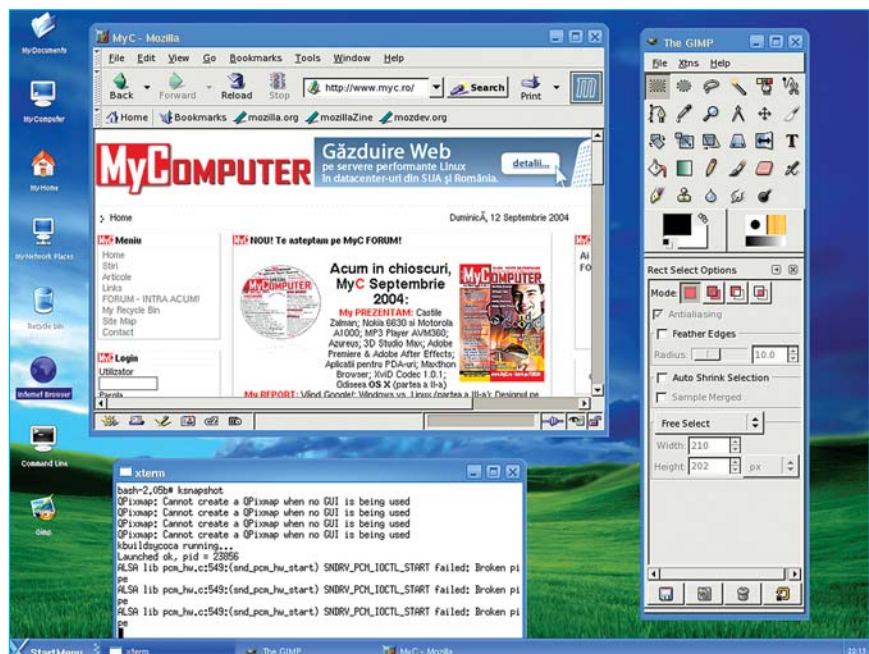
MyDocuments

MyComputer

MyHome

MyNetwork Places

Recycle bin

Internet Browser

Command Line

Gimp

MyC - Mozilla

File Edit View Go Bookmarks Tools Window Help

Back Forward Reload Stop http://www.myc.ro/ Search Print

Home Bookmarks mozilla.org mozillaZine mozdev.org

MyCOMPUTER

Găzduire Web
pe servere performante Linux
în datacenter-uri din SUA şi România.
detalii...

Home

DuminicÄ, 12 Septembrie 2004

MyC Meniu
Home
Stiri
Articole
Links
FORUM - INTRA ACUM!
My Recycle Bin
Site Map
Contact

MyC Login
Utilizator
Parola

MyC NOU! Te asteptam pe MyC FORUM!

Acum in chioscuri, MyC Septembrie 2004:

My PREZENTAM: Castle Zalman; Nokia 6630 si Motorola A1000; MP3 Player AVM360; Azureus; 3D Studio Max; Adobe Premiere & Adobe After Effects; Aplicatii pentru PDA-uri; Maxthon Browser; XviD Codec 1.0.1; Odiseea OS X (partea a II-a)

My REPORT: Vlind Google!: Windows vs. Linux (partea a III-a); Designul pe

The GIMP

File Xtns Help

Rect Select Options

Mode:

Antialiasing

Feather Edges

Radius: 10.0

Auto Shrink Selection

Sample Merged

Free Select

Width: 210

Height: 202 px

xterm

bash-2.05b# ksnapshot
QPixmap: Cannot create a QPixmap when no GUI is being used
QPixmap: Cannot create a QPixmap when no GUI is being used
QPixmap: Cannot create a QPixmap when no GUI is being used
QPixmap: Cannot create a QPixmap when no GUI is being used
kbuildsycoca running...
Launched ok, pid = 23856
ALSA lib pcm_hw.c:549:(snd_pcm_hw_start) SNDRV_PCM_IOCTL_START failed: Broken pipe
ALSA lib pcm_hw.c:549:(snd_pcm_hw_start) SNDRV_PCM_IOCTL_START failed: Broken pipe
ALSA lib pcm_hw.c:549:(snd_pcm_hw_start) SNDRV_PCM_IOCTL_START failed: Broken pipe

StartMenu xterm The GIMP MyC - Mozilla 22:15